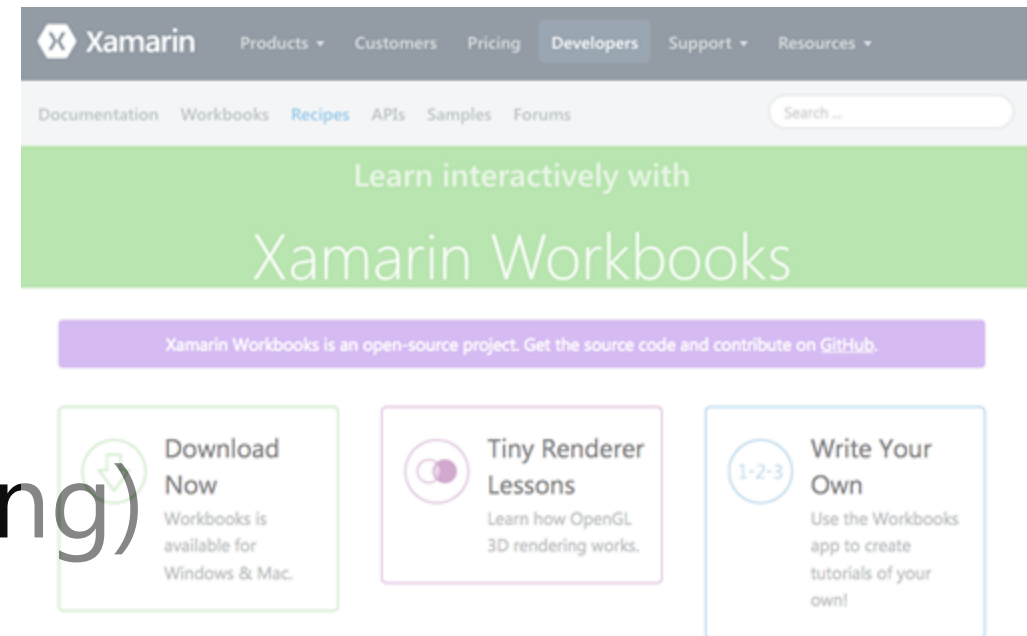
Xamarin Products Customers Pricing Developers Support Resources

Documentation Workbooks Recipes APIs Samples Forums Search ...

Learn interactively with

Xamarin Workbooks

Xamarin Workbooks is an open-source project. Get the source code and contribute on GitHub.

ng)

Download Now
Workbooks is available for Windows & Mac.

Tiny Renderer Lessons
Learn how OpenGL 3D rendering works.

1-2-3
Write Your Own
Use the Workbooks app to create tutorials of your own!